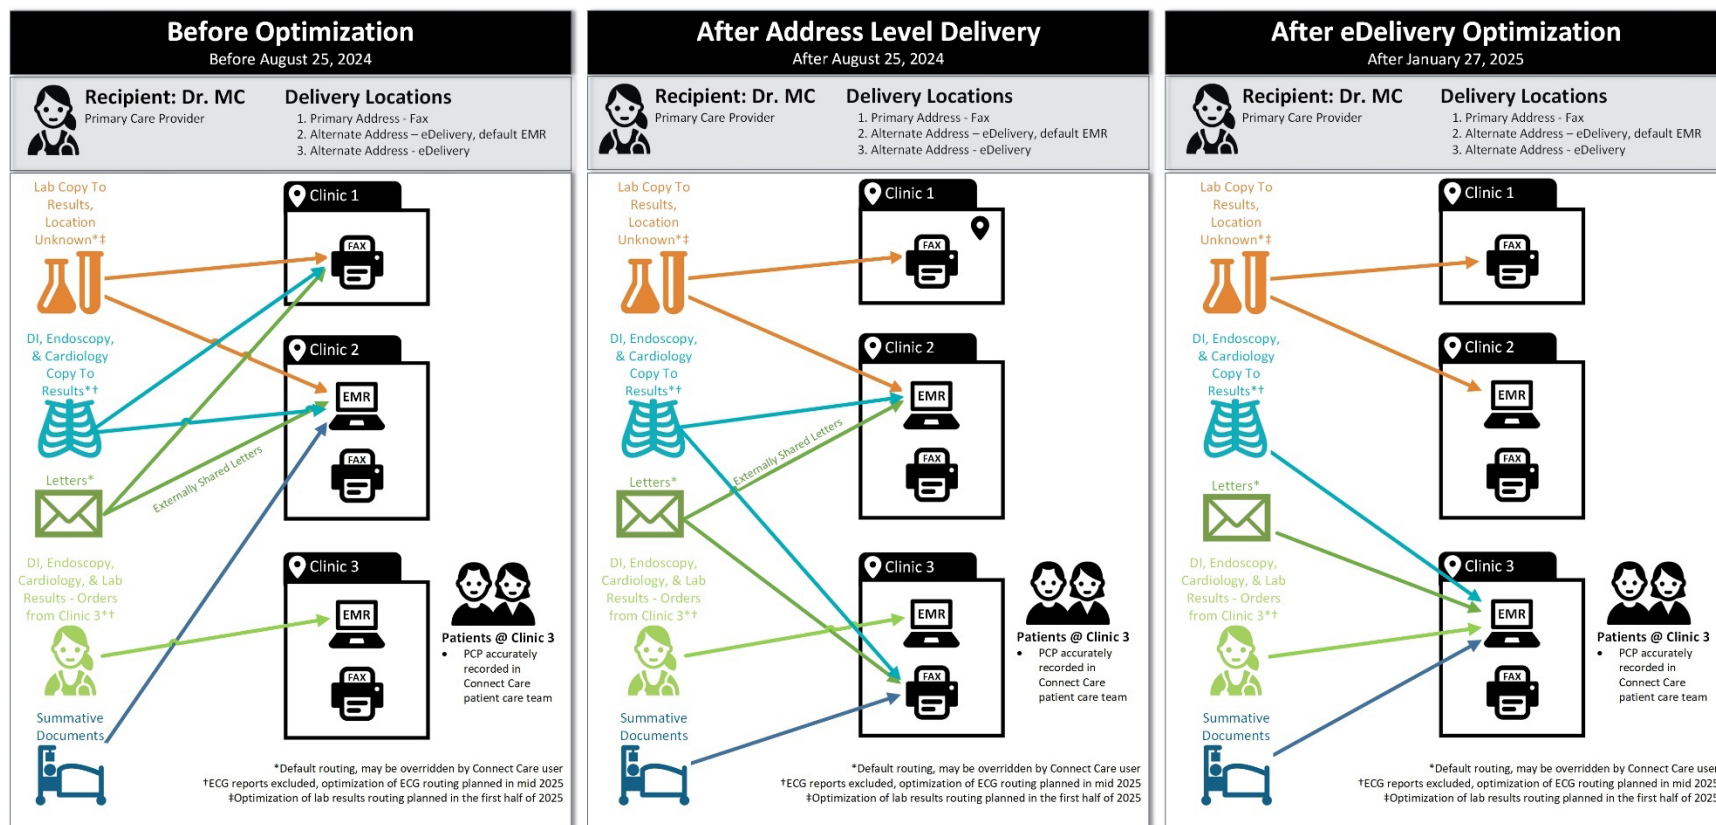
Before Optimization
Before August 25, 2024

Recipient: Dr. MC
Primary Care Provider

Delivery Locations
1. Primary Address - Fax
2. Alternate Address – eDelivery, default EMR
3. Alternate Address - eDelivery

Lab Copy To Results, Location Unknown*‡

DI, Endoscopy, & Cardiology Copy To Results*†

Letters*

Externally Shared Letters

DI, Endoscopy, Cardiology, & Lab Results - Orders from Clinic 3*†

Summative Documents

Clinic 1
FAX

Clinic 2
EMR
FAX

Clinic 3
EMR
FAX

Patients @ Clinic 3
• PCP accurately recorded in Connect Care patient care team

*Default routing, may be overridden by Connect Care user
†ECG reports excluded, optimization of ECG routing planned in mid 2025
‡Optimization of lab results routing planned in the first half of 2025

After Address Level Delivery
After August 25, 2024

Recipient: Dr. MC
Primary Care Provider

Delivery Locations
1. Primary Address - Fax
2. Alternate Address – eDelivery, default EMR
3. Alternate Address - eDelivery

Lab Copy To Results, Location Unknown*‡

DI, Endoscopy, & Cardiology Copy To Results*†

Letters*

Externally Shared Letters

DI, Endoscopy, Cardiology, & Lab Results - Orders from Clinic 3*†

Summative Documents

Clinic 1
FAX

Clinic 2
EMR
FAX

Clinic 3
EMR
FAX

Patients @ Clinic 3
• PCP accurately recorded in Connect Care patient care team

*Default routing, may be overridden by Connect Care user
†ECG reports excluded, optimization of ECG routing planned in mid 2025
‡Optimization of lab results routing planned in the first half of 2025

After eDelivery Optimization
After January 27, 2025

Recipient: Dr. MC
Primary Care Provider

Delivery Locations
1. Primary Address - Fax
2. Alternate Address – eDelivery, default EMR
3. Alternate Address - eDelivery

Lab Copy To Results, Location Unknown*‡

DI, Endoscopy, & Cardiology Copy To Results*†

Letters*

DI, Endoscopy, Cardiology, & Lab Results - Orders from Clinic 3*†

Summative Documents

Clinic 1
FAX

Clinic 2
EMR
FAX

Clinic 3
EMR
FAX

Patients @ Clinic 3
• PCP accurately recorded in Connect Care patient care team

*Default routing, may be overridden by Connect Care user
†ECG reports excluded, optimization of ECG routing planned in mid 2025
‡Optimization of lab results routing planned in the first half of 2025